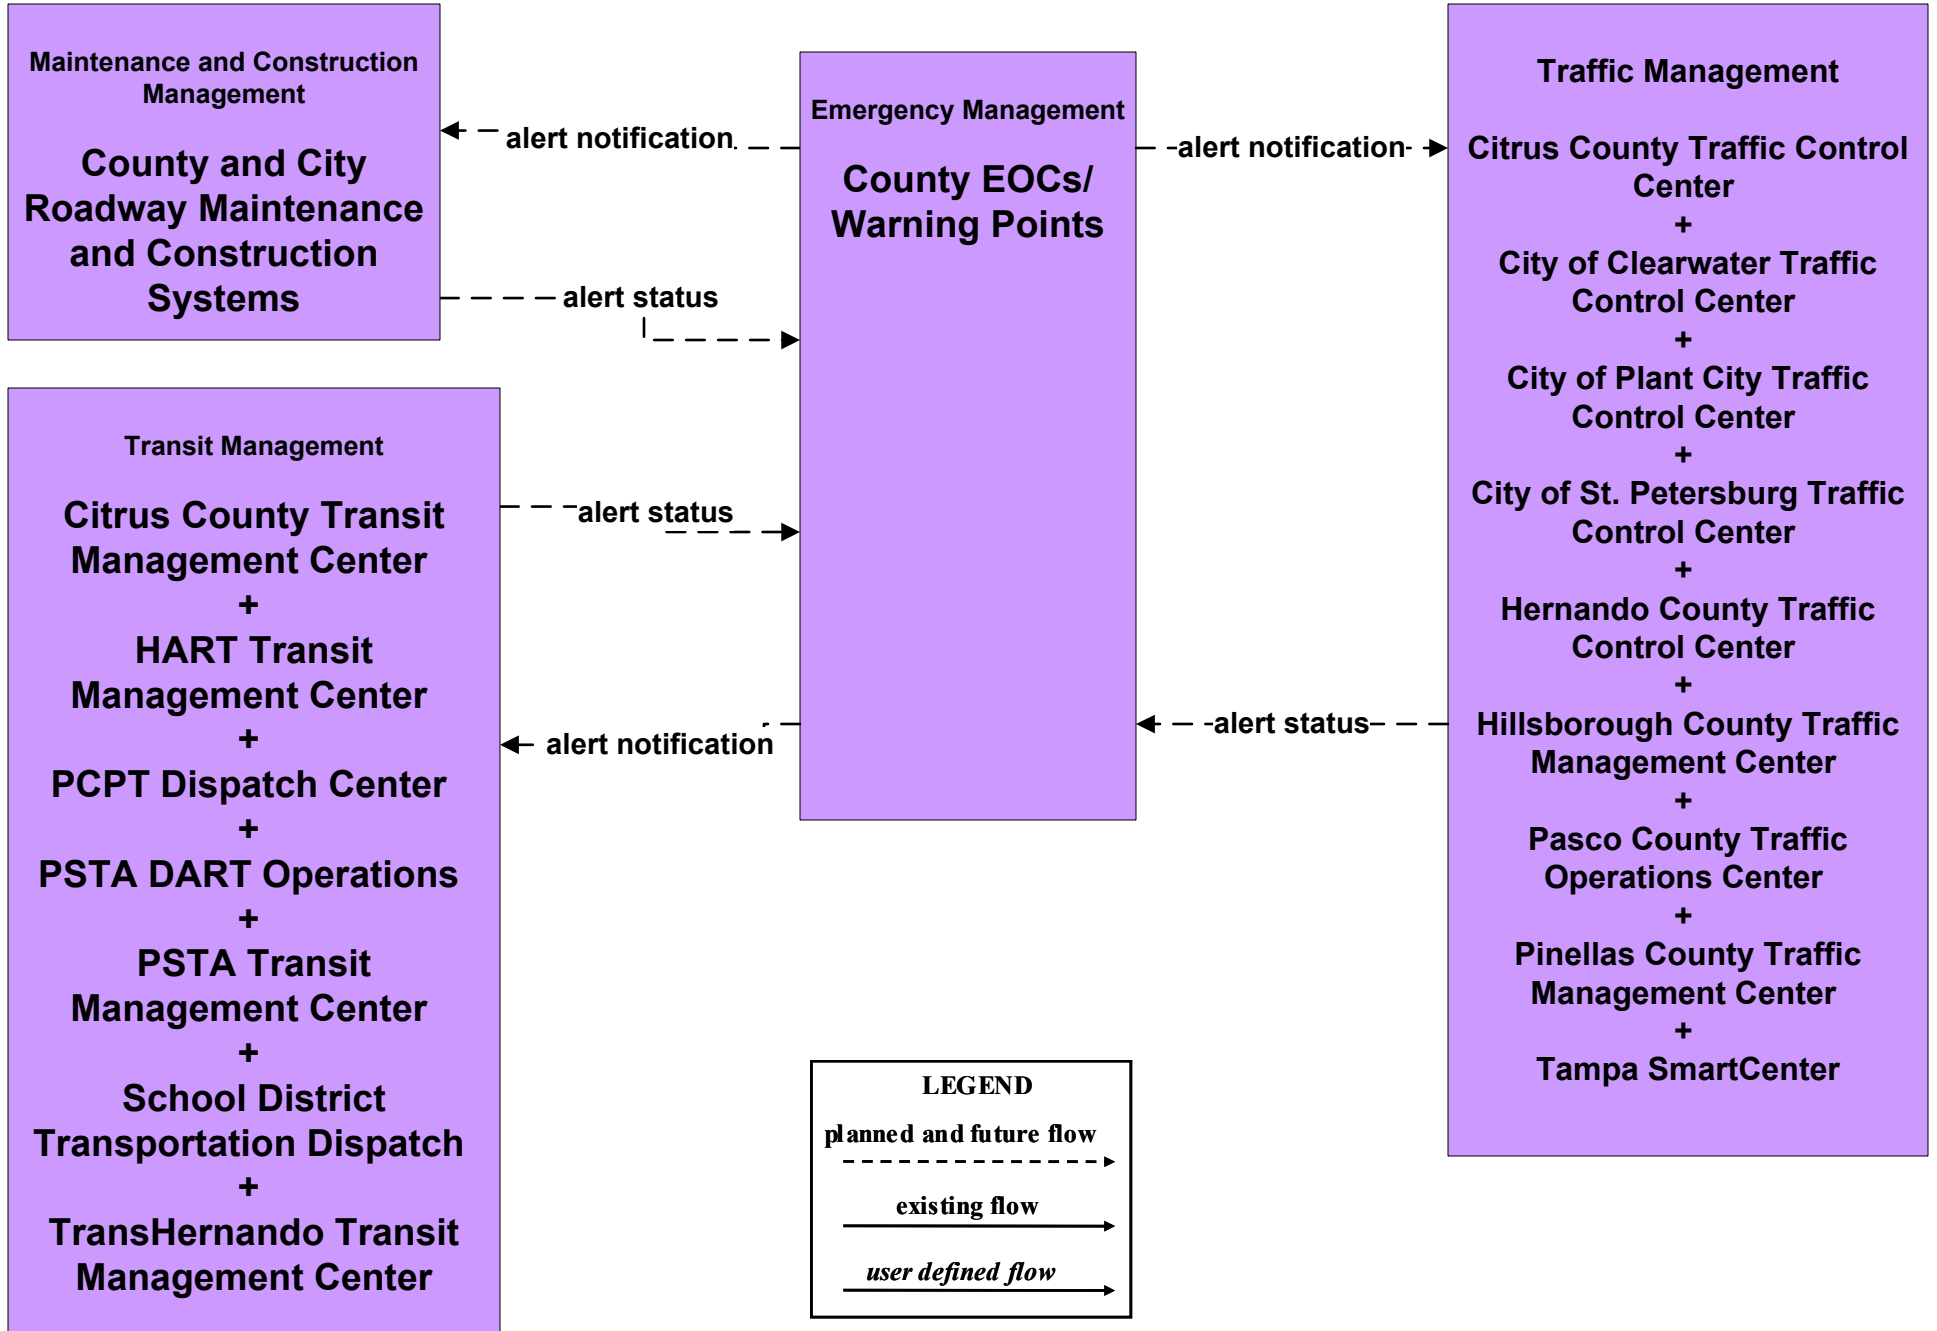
Maintenance and Construction Management

County and City Roadway Maintenance and Construction Systems

Emergency Management

County EOCs/ Warning Points

Traffic Management

Citrus County Traffic Control Center
+
City of Clearwater Traffic Control Center
+
City of Plant City Traffic Control Center
+
City of St. Petersburg Traffic Control Center
+
Hernando County Traffic Control Center
+
Hillsborough County Traffic Management Center
+
Pasco County Traffic Operations Center
+
Pinellas County Traffic Management Center
+
Tampa SmartCenter

alert notification

alert status

alert notification

Transit Management

Citrus County Transit Management Center
+
HART Transit Management Center
+
PCPT Dispatch Center
+
PSTA DART Operations
+
PSTA Transit Management Center
+
School District Transportation Dispatch
+
TransHernando Transit Management Center

alert status

alert notification

alert status

LEGEND
planned and future flow
existing flow
user defined flow